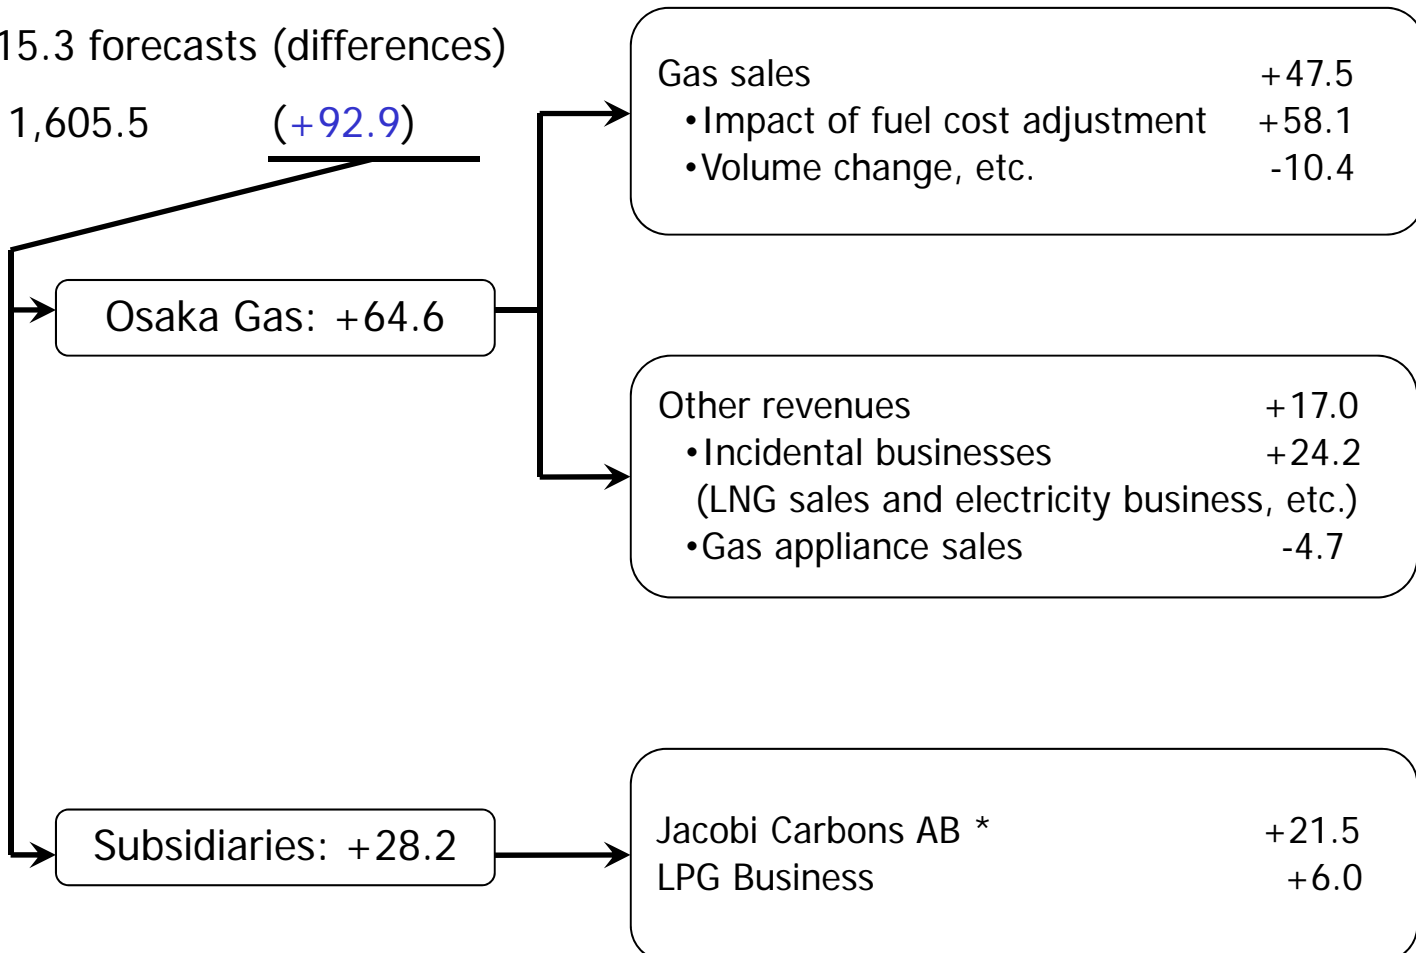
15.3 forecasts (differences)

1,605.5 (+92.9)

Osaka Gas: +64.6

Gas sales +47.5
•Impact of fuel cost adjustment +58.1
•Volume change, etc. -10.4

Other revenues +17.0
•Incidental businesses +24.2
(LNG sales and electricity business, etc.)
•Gas appliance sales -4.7

Subsidiaries: +28.2

Jacobi Carbons AB * +21.5
LPG Business +6.0